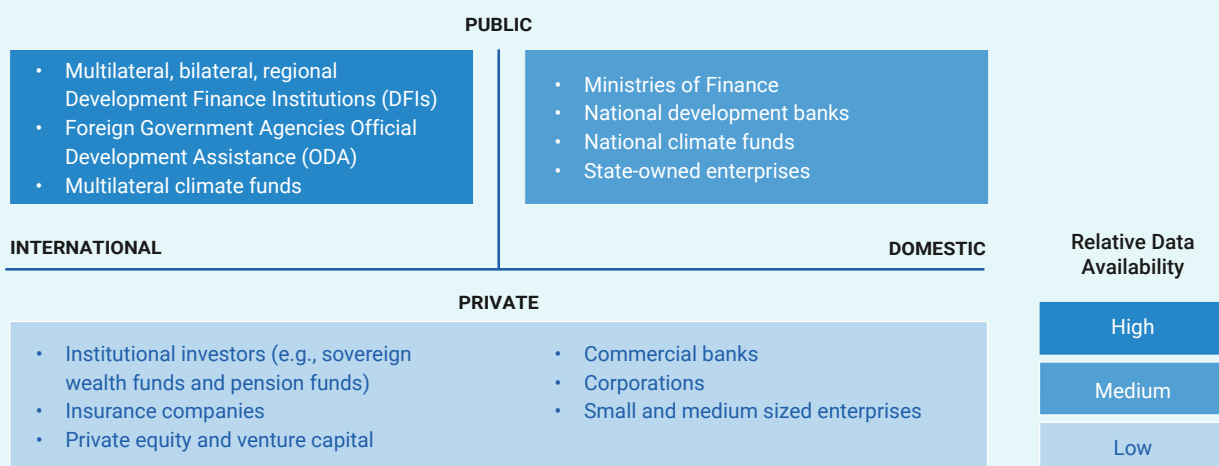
PUBLIC

- Multilateral, bilateral, regional Development Finance Institutions (DFIs)
- Foreign Government Agencies Official Development Assistance (ODA)
- Multilateral climate funds

- Ministries of Finance
- National development banks
- National climate funds
- State-owned enterprises

INTERNATIONAL

DOMESTIC

Relative Data Availability

PRIVATE

- Institutional investors (e.g., sovereign wealth funds and pension funds)
- Insurance companies
- Private equity and venture capital

- Commercial banks
- Corporations
- Small and medium sized enterprises

High

Medium

Low